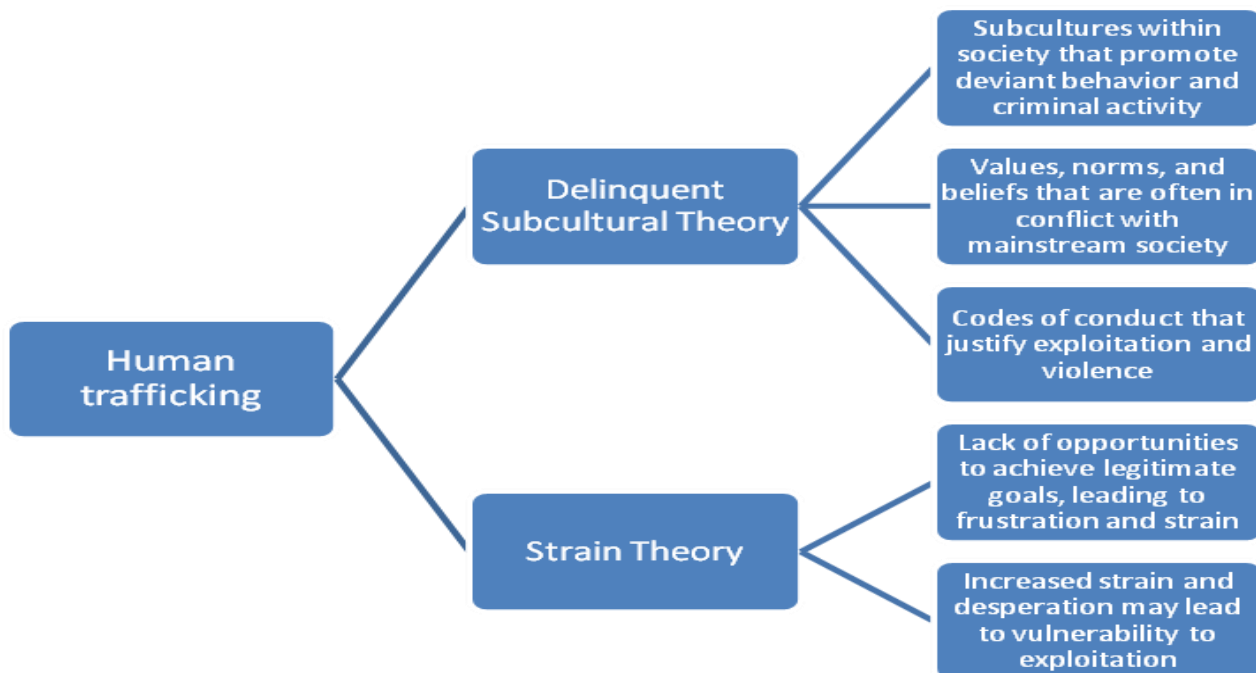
Human trafficking

Delinquent Subcultural Theory

Subcultures within society that promote deviant behavior and criminal activity

Values, norms, and beliefs that are often in conflict with mainstream society

Codes of conduct that justify exploitation and violence

Strain Theory

Lack of opportunities to achieve legitimate goals, leading to frustration and strain

Increased strain and desperation may lead to vulnerability to exploitation